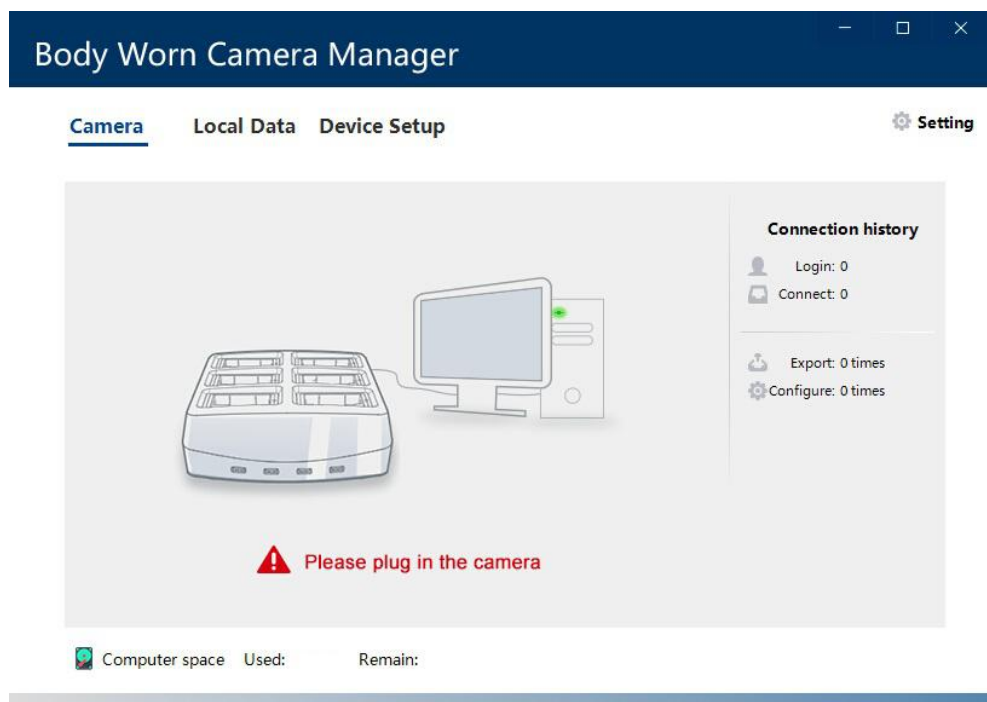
Body Worn Camera Manager

Camera Local Data Device Setup

Setting

Connection history

Login: 0

Connect: 0

Export: 0 times

Configure: 0 times

Please plug in the camera

Computer space Used: Remain: